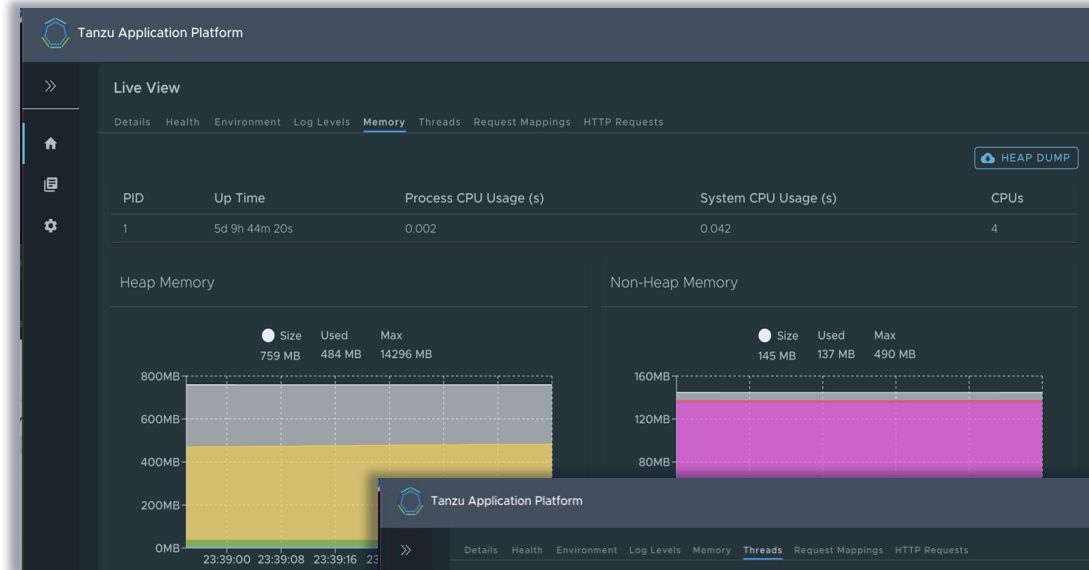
Tanzu Application Platform

Live View

Details Health Environment Log Levels Memory Threads Request Mappings HTTP Requests

HEAP DUMP

| PID | Up Time | Process CPU Usage (s) | System CPU Usage (s) | CPUs |
|---|---|---|---|---|
| 1 | 5d 9h 44m 20s | 0.002 | 0.042 | 4 |

Heap Memory

Size 759 MB Used 484 MB Max 14296 MB

800MB
600MB
400MB
200MB
0MB
23:39:00 23:39:08 23:39:16 23

Non-Heap Memory

Size 145 MB Used 137 MB Max 490 MB

160MB
120MB
80MB

Tanzu Application Platform

Details Health Environment Log Levels Memory Threads Request Mappings HTTP Requests